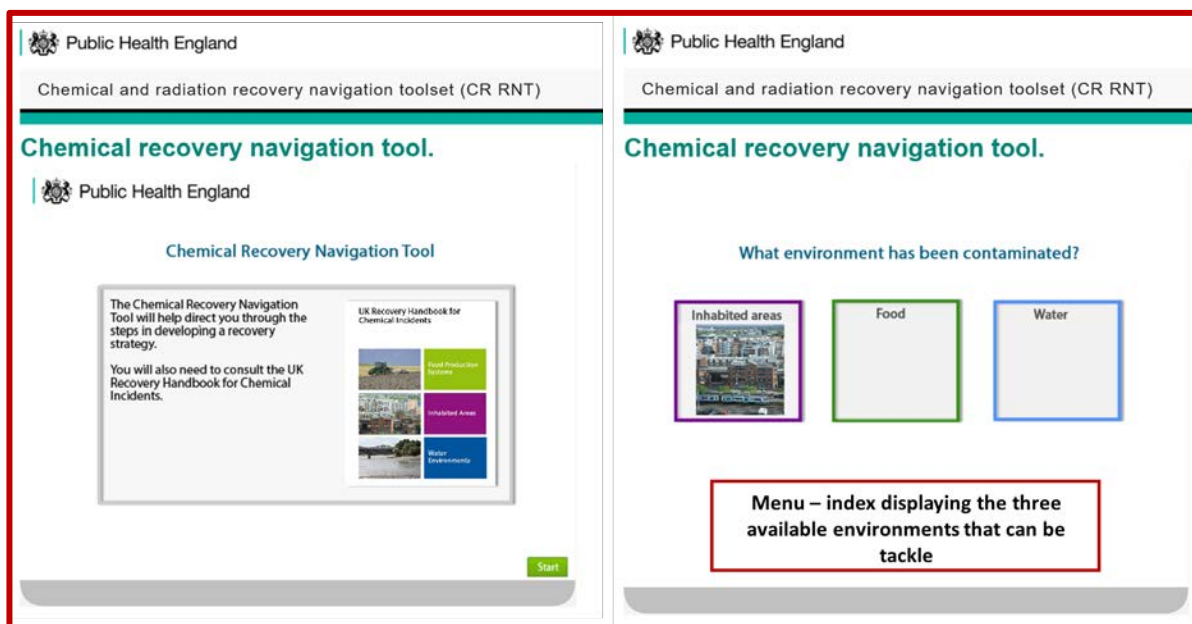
Public Health England

Chemical and radiation recovery navigation toolset (CR RNT)

Chemical recovery navigation tool.

Public Health England

Chemical Recovery Navigation Tool

The Chemical Recovery Navigation Tool will help direct you through the steps in developing a recovery strategy.

You will also need to consult the UK Recovery Handbook for Chemical Incidents.

UK Recovery Handbook for Chemical Incidents

Food Production Systems

Inhabited Areas

Water Environments

Start

Public Health England

Chemical and radiation recovery navigation toolset (CR RNT)

Chemical recovery navigation tool.

What environment has been contaminated?

Inhabited areas

Food

Water

Menu – index displaying the three available environments that can be tackle